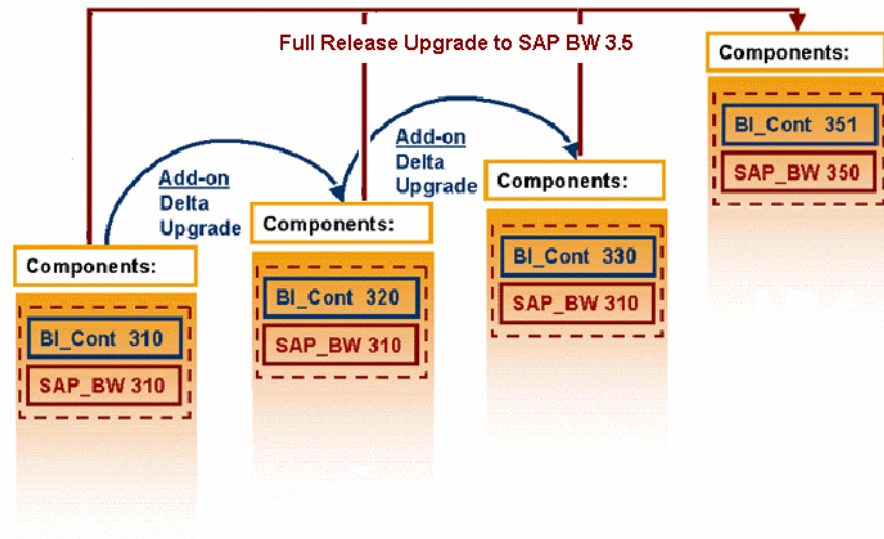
Full Release Upgrade to SAP BW 3.5

Components:

BI_Cont 310

SAP_BW 310

Add-on Delta Upgrade

Components:

BI_Cont 320

SAP_BW 310

Add-on Delta Upgrade

Components:

BI_Cont 330

SAP_BW 310

Components:

BI_Cont 351

SAP_BW 350